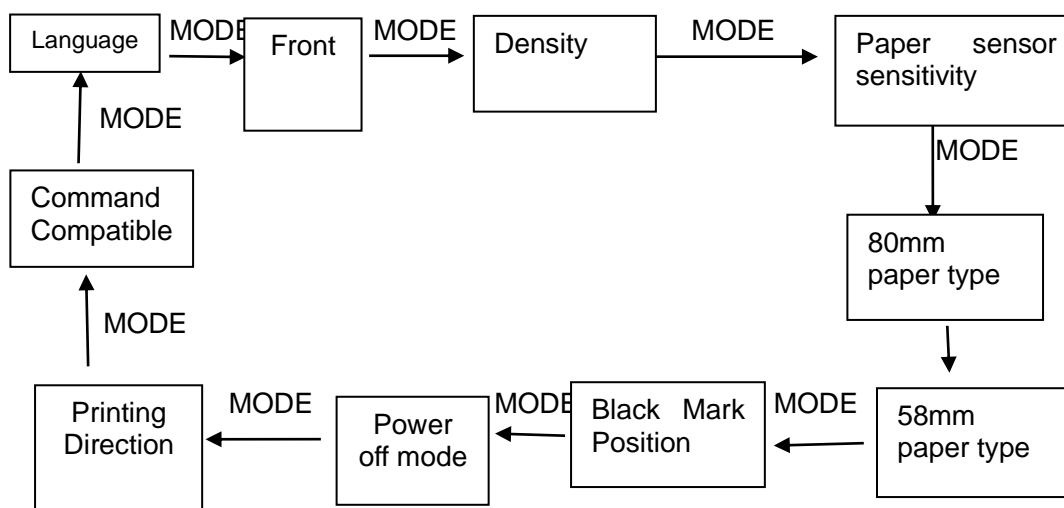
Language

MODE

Front

MODE

Density

MODE

Paper sensor sensitivity

MODE

80mm paper type

58mm paper type

MODE

Black Mark Position

MODE

Power off mode

MODE

Printing Direction

MODE

Command Compatible

MODE